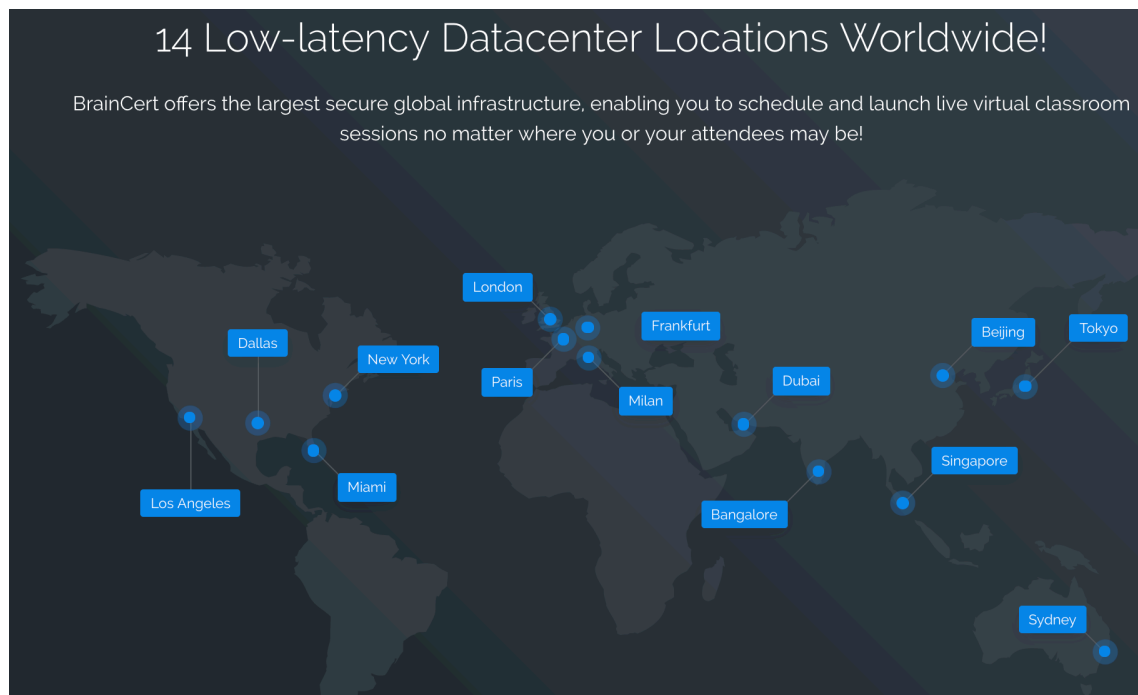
14 Low-latency Datacenter Locations Worldwide!

BrainCert offers the largest secure global infrastructure, enabling you to schedule and launch live virtual classroom sessions no matter where you or your attendees may be!

London
Frankfurt
Dallas
New York
Paris
Milan
Beijing
Tokyo
Dubai
Miami
Los Angeles
Singapore
Bangalore
Sydney